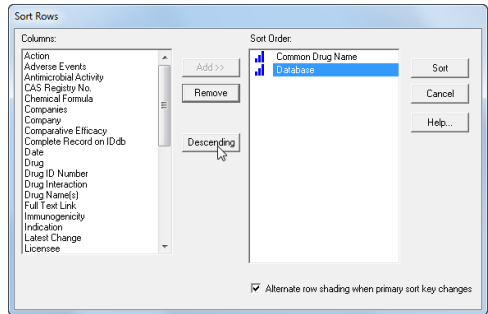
Sort Rows

Columns:

Action
Adverse Events
Antimicrobial Activity
CAS Registry No.
Chemical Formula
Companies
Company
Comparative Efficacy
Complete Record on IDdb
Date
Drug
Drug ID Number
Drug Interaction
Drug Name(s)
Full Text Link
Immunogenicity
Indication
Latest Change
Licensee

Add >>

Remove

Descending

Sort Order:

Common Drug Name
Database

Sort

Cancel

Help...

Alternate row shading when primary sort key changes